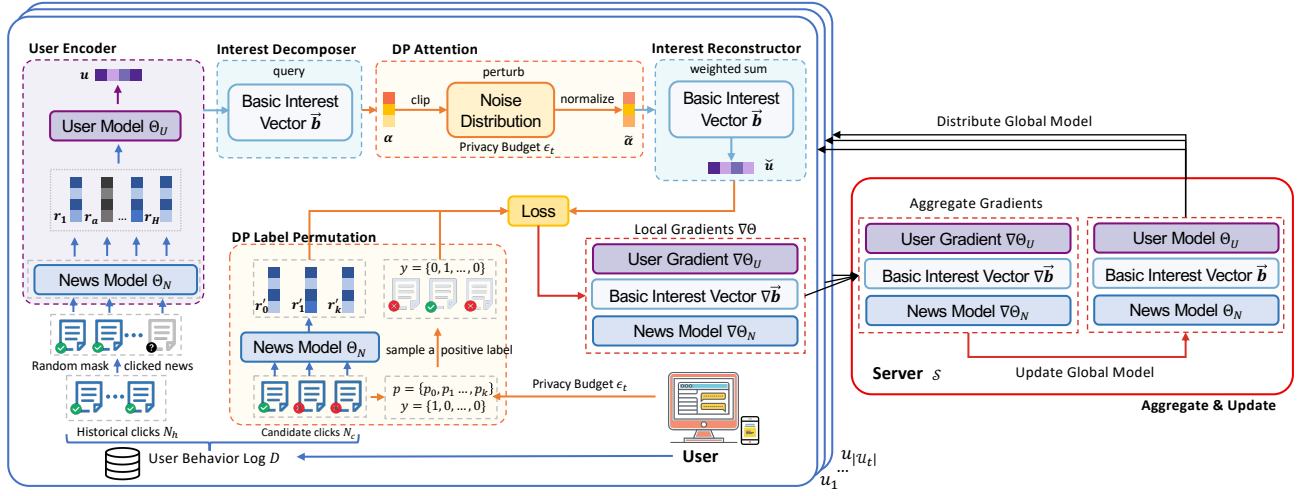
User Encoder

$\boldsymbol{u}$

User Model $\Theta_U$

$\boldsymbol{r_1}$ $\boldsymbol{r_a}$ ... $\boldsymbol{r_H}$

News Model $\Theta_N$

Random mask clicked news

Historical clicks $N_h$

Interest Decomposer

query

Basic Interest Vector $\vec{\boldsymbol{b}}$

DP Attention

perturb

clip

Noise Distribution

normalize

$\boldsymbol{\alpha}$

Privacy Budget $\epsilon_t$

$\tilde{\boldsymbol{\alpha}}$

Interest Reconstructor

weighted sum

Basic Interest Vector $\vec{\boldsymbol{b}}$

$\tilde{\boldsymbol{u}}$

Distribute Global Model

Loss

DP Label Permutation

$\boldsymbol{r'_0}$ $\boldsymbol{r'_1}$ $\boldsymbol{r'_k}$

$y = \{0, 1, \ldots, 0\}$

News Model $\Theta_N$

sample a positive label

$p = \{p_0, p_1 \ldots, p_k\}$
$y = \{1, 0, \ldots, 0\}$

Candidate clicks $N_c$

Privacy Budget $\epsilon_t$

Local Gradients $\nabla\Theta$

User Gradient $\nabla\Theta_U$

Basic Interest Vector $\nabla\vec{\boldsymbol{b}}$

News Model $\nabla\Theta_N$

Aggregate Gradients

User Gradient $\nabla\Theta_U$

Basic Interest Vector $\nabla\vec{\boldsymbol{b}}$

News Model $\nabla\Theta_N$

User Model $\Theta_U$

Basic Interest Vector $\vec{\boldsymbol{b}}$

News Model $\Theta_N$

Server $\mathcal{S}$

Update Global Model

Aggregate & Update

User

User Behavior Log $D$

$u_{|\mathcal{U}_t|}$
...
$u_1$